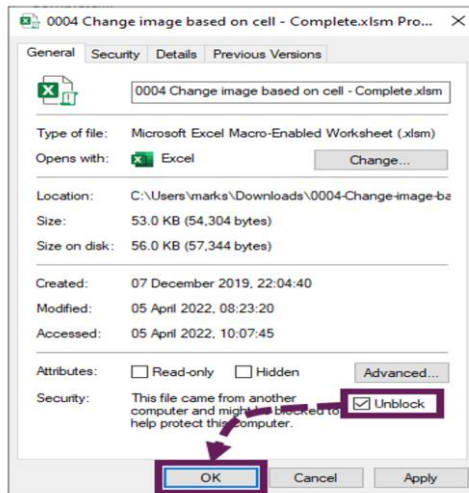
0004 Change image based on cell - Complete.xlsm Pro... ✕

General | Security | Details | Previous Versions

0004 Change image based on cell - Complete.xlsm

Type of file: Microsoft Excel Macro-Enabled Worksheet (.xlsm)

Opens with: Excel Change...

Location: C:\Users\marks\Downloads\0004-Change-image-ba

Size: 53.0 KB (54,304 bytes)

Size on disk: 56.0 KB (57,344 bytes)

Created: 07 December 2019, 22:04:40

Modified: 05 April 2022, 08:23:20

Accessed: 05 April 2022, 10:07:45

Attributes: Read-only Hidden Advanced...

Security: This file came from another computer and might be blocked to help protect this computer. Unblock

OK Cancel Apply